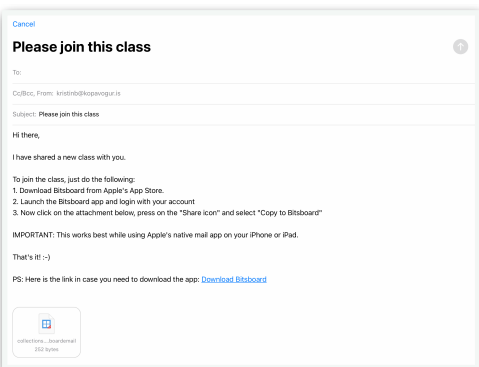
Cancel

Please join this class

To:

Cc/Bcc, From: kristinb@kopavogur.is

Subject: Please join this class

Hi there,

I have shared a new class with you.

To join the class, just do the following:
1. Download Bitsboard from Apple's App Store.
2. Launch the Bitsboard app and login with your account
3. Now click on the attachment below, press on the "Share icon" and select "Copy to Bitsboard"

IMPORTANT: This works best while using Apple's native mail app on your iPhone or iPad.

That's it! :-)

PS: Here is the link in case you need to download the app: Download Bitsboard

collections....boardemail
252 bytes